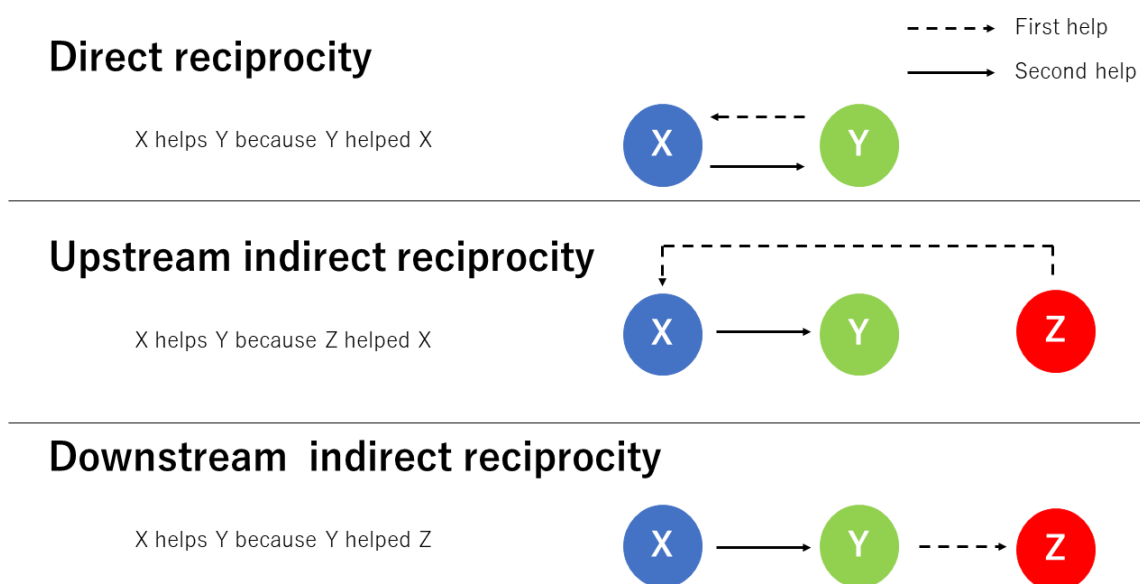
First help

Second help

Direct reciprocity

X helps Y because Y helped X

X Y

Upstream indirect reciprocity

X helps Y because Z helped X

X Y Z

Downstream indirect reciprocity

X helps Y because Y helped Z

X Y Z